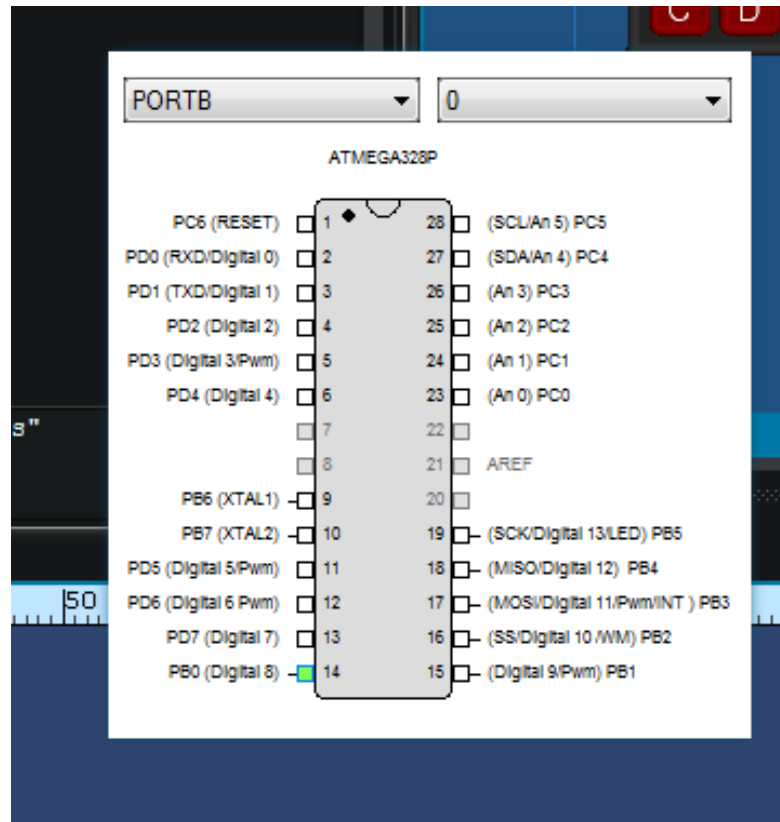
C D

PORTB
0

ATMEGA328P

PC6 (RESET) 1
PD0 (RXD/Digital 0) 2
PD1 (TXD/Digital 1) 3
PD2 (Digital 2) 4
PD3 (Digital 3/Pwm) 5
PD4 (Digital 4) 6
7
8
PB6 (XTAL1) 9
PB7 (XTAL2) 10
PD5 (Digital 5/Pwm) 11
PD6 (Digital 6 Pwm) 12
PD7 (Digital 7) 13
PB0 (Digital 8) 14

28 (SCL/An 5) PC5
27 (SDA/An 4) PC4
26 (An 3) PC3
25 (An 2) PC2
24 (An 1) PC1
23 (An 0) PC0
22
21 AREF
20
19 (SCK/Digital 13/LED) PB5
18 (MISO/Digital 12) PB4
17 (MOSI/Digital 11/Pwm/INT ) PB3
16 (SS/Digital 10 /WM) PB2
15 (Digital 9/Pwm) PB1

s"
50